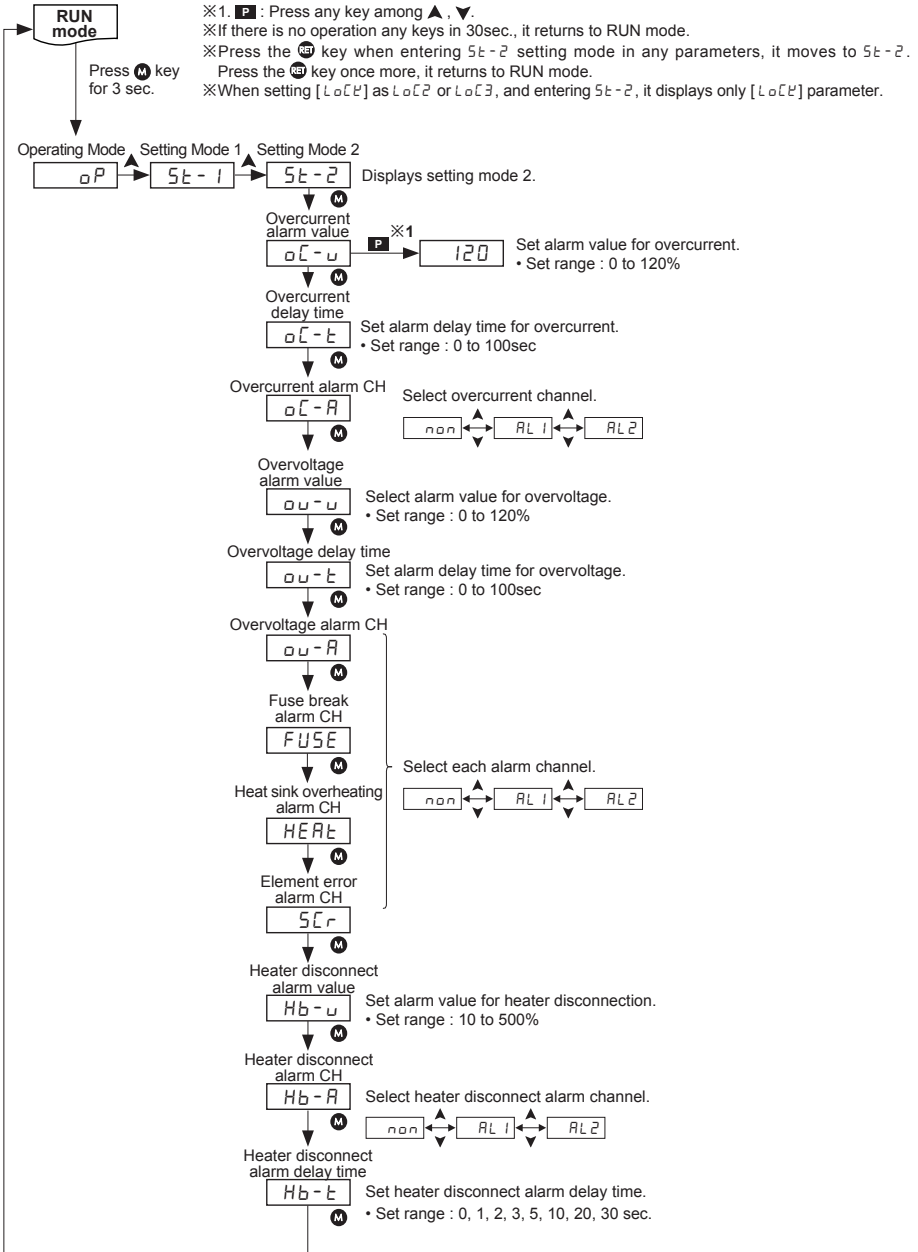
RUN mode

※1. P : Press any key among ▲, ▼.
※If there is no operation any keys in 30sec., it returns to RUN mode.
※Press the RET key when entering St-2 setting mode in any parameters, it moves to St-2. Press the RET key once more, it returns to RUN mode.
※When setting [LoCK] as LoC2 or LoC3, and entering St-2, it displays only [LoCK] parameter.

Press M key for 3 sec.

Operating Mode
oP
Setting Mode 1
St-1
Setting Mode 2
St-2
Displays setting mode 2.

Overcurrent alarm value
oC-u
P ※1
120
Set alarm value for overcurrent.
• Set range : 0 to 120%

Overcurrent delay time
oC-t
Set alarm delay time for overcurrent.
• Set range : 0 to 100sec

Overcurrent alarm CH
oC-A
Select overcurrent channel.
non AL1 AL2

Overvoltage alarm value
ou-u
Select alarm value for overvoltage.
• Set range : 0 to 120%

Overvoltage delay time
ou-t
Set alarm delay time for overvoltage.
• Set range : 0 to 100sec

Overvoltage alarm CH
ou-A

Fuse break alarm CH
FUSE

Heat sink overheating alarm CH
HEAt

Element error alarm CH
SCr

Select each alarm channel.
non AL1 AL2

Heater disconnect alarm value
Hb-u
Set alarm value for heater disconnection.
• Set range : 10 to 500%

Heater disconnect alarm CH
Hb-A
Select heater disconnect alarm channel.
non AL1 AL2

Heater disconnect alarm delay time
Hb-t
Set heater disconnect alarm delay time.
• Set range : 0, 1, 2, 3, 5, 10, 20, 30 sec.

M